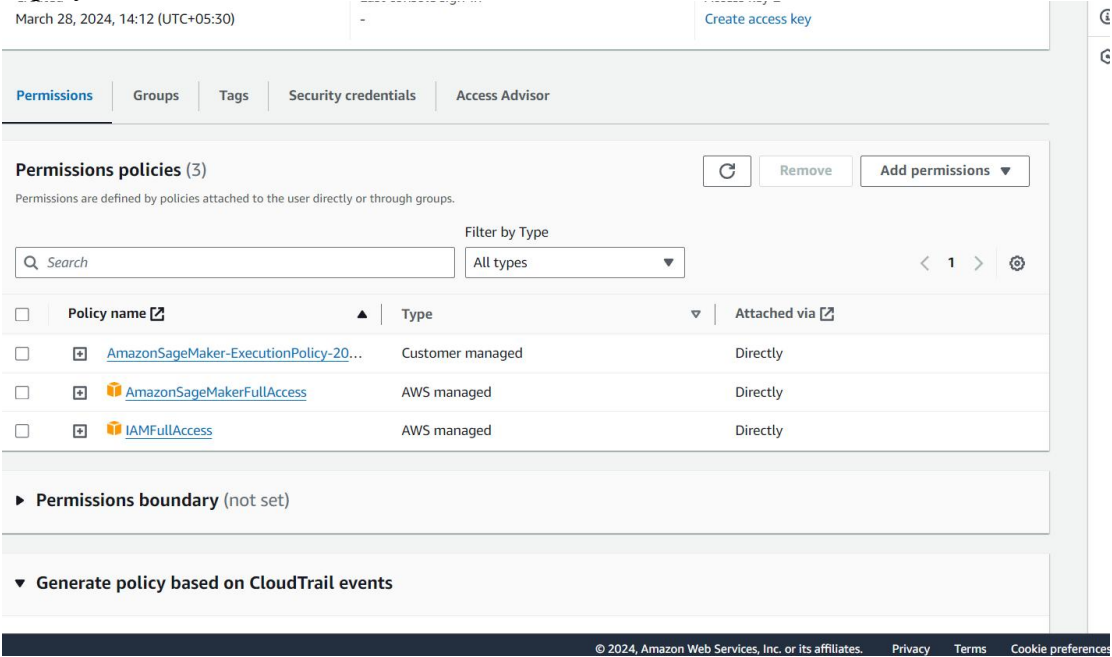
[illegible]
March 28, 2024, 14:12 (UTC+05:30)

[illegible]
-

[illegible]
Create access key

Permissions | Groups | Tags | Security credentials | Access Advisor

Permissions policies (3)

Permissions are defined by policies attached to the user directly or through groups.

Remove

Add permissions ▼

Filter by Type

Search

All types

1

| | Policy name | Type | Attached via |
|---|---|---|---|
| | AmazonSageMaker-ExecutionPolicy-20... | Customer managed | Directly |
| | AmazonSageMakerFullAccess | AWS managed | Directly |
| | IAMFullAccess | AWS managed | Directly |

▶ Permissions boundary (not set)

▼ Generate policy based on CloudTrail events

© 2024, Amazon Web Services, Inc. or its affiliates. Privacy Terms Cookie preferences